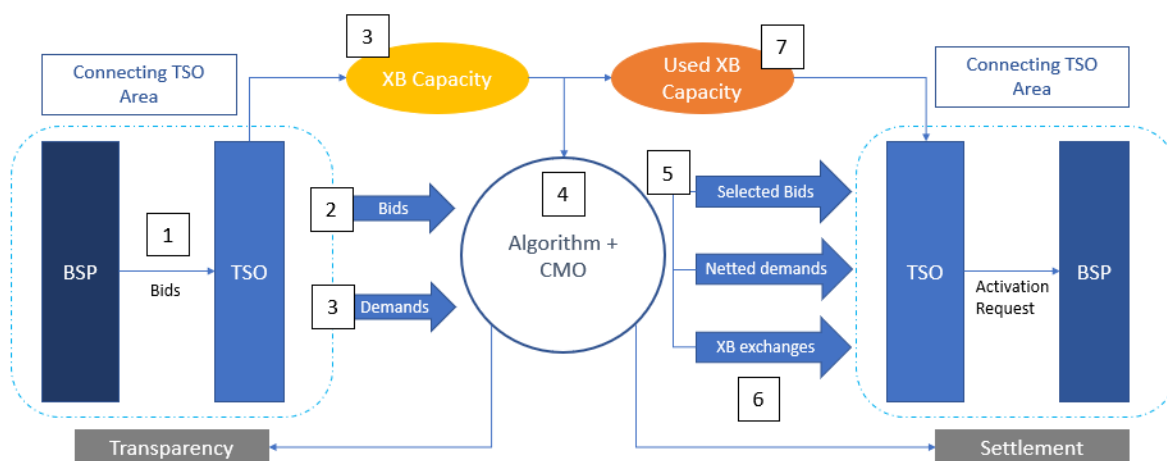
3

XB Capacity

7

Used XB Capacity

Connecting TSO Area

Connecting TSO Area

BSP

1

Bids

TSO

2

Bids

3

Demands

4

Algorithm + CMO

5

Selected Bids

Netted demands

XB exchanges

6

TSO

Activation Request

BSP

Transparency

Settlement